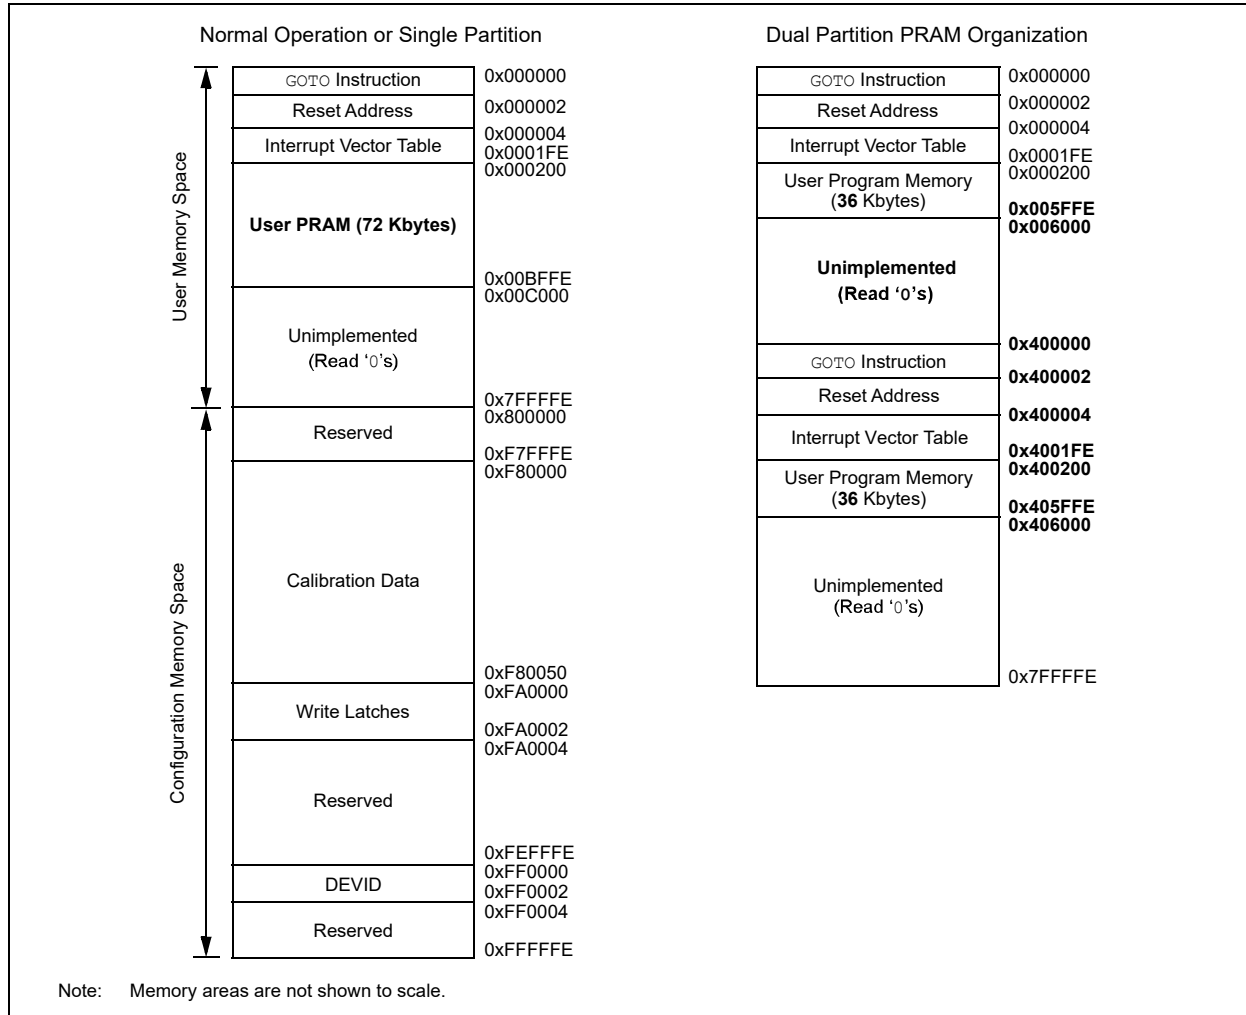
Normal Operation or Single Partition

User Memory Space

GOTO Instruction
0x000000
Reset Address
0x000002
Interrupt Vector Table
0x000004
0x0001FE
0x000200
User PRAM (72 Kbytes)
0x00BFFE
0x00C000
Unimplemented
(Read '0's)
0x7FFFFE

Configuration Memory Space

0x800000
Reserved
0xF7FFFE
0xF80000
Calibration Data
0xF80050
0xFA0000
Write Latches
0xFA0002
0xFA0004
Reserved
0xFEFFFE
0xFF0000
DEVID
0xFF0002
0xFF0004
Reserved
0xFFFFFE

Dual Partition PRAM Organization

GOTO Instruction
0x000000
Reset Address
0x000002
0x000004
Interrupt Vector Table
0x0001FE
0x000200
User Program Memory
(36 Kbytes)
0x005FFE
0x006000
Unimplemented
(Read '0's)
0x400000
GOTO Instruction
0x400002
Reset Address
0x400004
Interrupt Vector Table
0x4001FE
0x400200
User Program Memory
(36 Kbytes)
0x405FFE
0x406000
Unimplemented
(Read '0's)
0x7FFFFE

Note: Memory areas are not shown to scale.